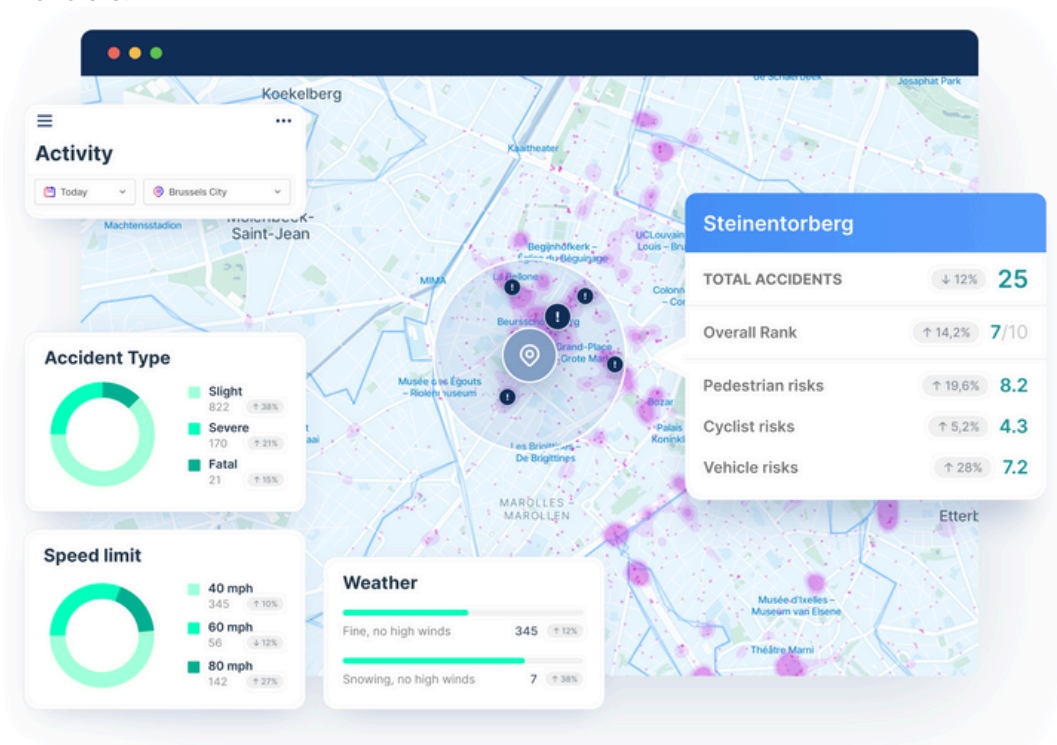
Koekelberg

Activity

Today

Brussels City

Machtensstadion

Molenbeek-Saint-Jean

Kaaitheater

Begijnhofkerk – Église du Béguinage

UCLouvain – Louis – Bru

MIMA

La Bellone

Beurssch

Grand-Place – Grote Ma

Musée des Égouts – Riolenmuseum

Colonn – Co

Les Brigittines – De Brigittines

MAROLLES MAROLLEN

Bozar

Konink

de Schaerbeek

Josaphat Park

Steinentorberg

TOTAL ACCIDENTS ↓ 12% 25

Overall Rank ↑ 14,2% 7/10

Pedestrian risks ↑ 19,6% 8.2

Cyclist risks ↑ 5,2% 4.3

Vehicle risks ↑ 28% 7.2

Accident Type

Slight 822 ↑ 38%

Severe 170 ↑ 21%

Fatal 21 ↑ 15%

Speed limit

40 mph 345 ↑ 10%

60 mph 56 ↓ 12%

80 mph 142 ↑ 27%

Weather

Fine, no high winds 345 ↑ 12%

Snowing, no high winds 7 ↑ 38%

Etterb

Musée d'Ixelles – Museum van Elsene

Théâtre Marni